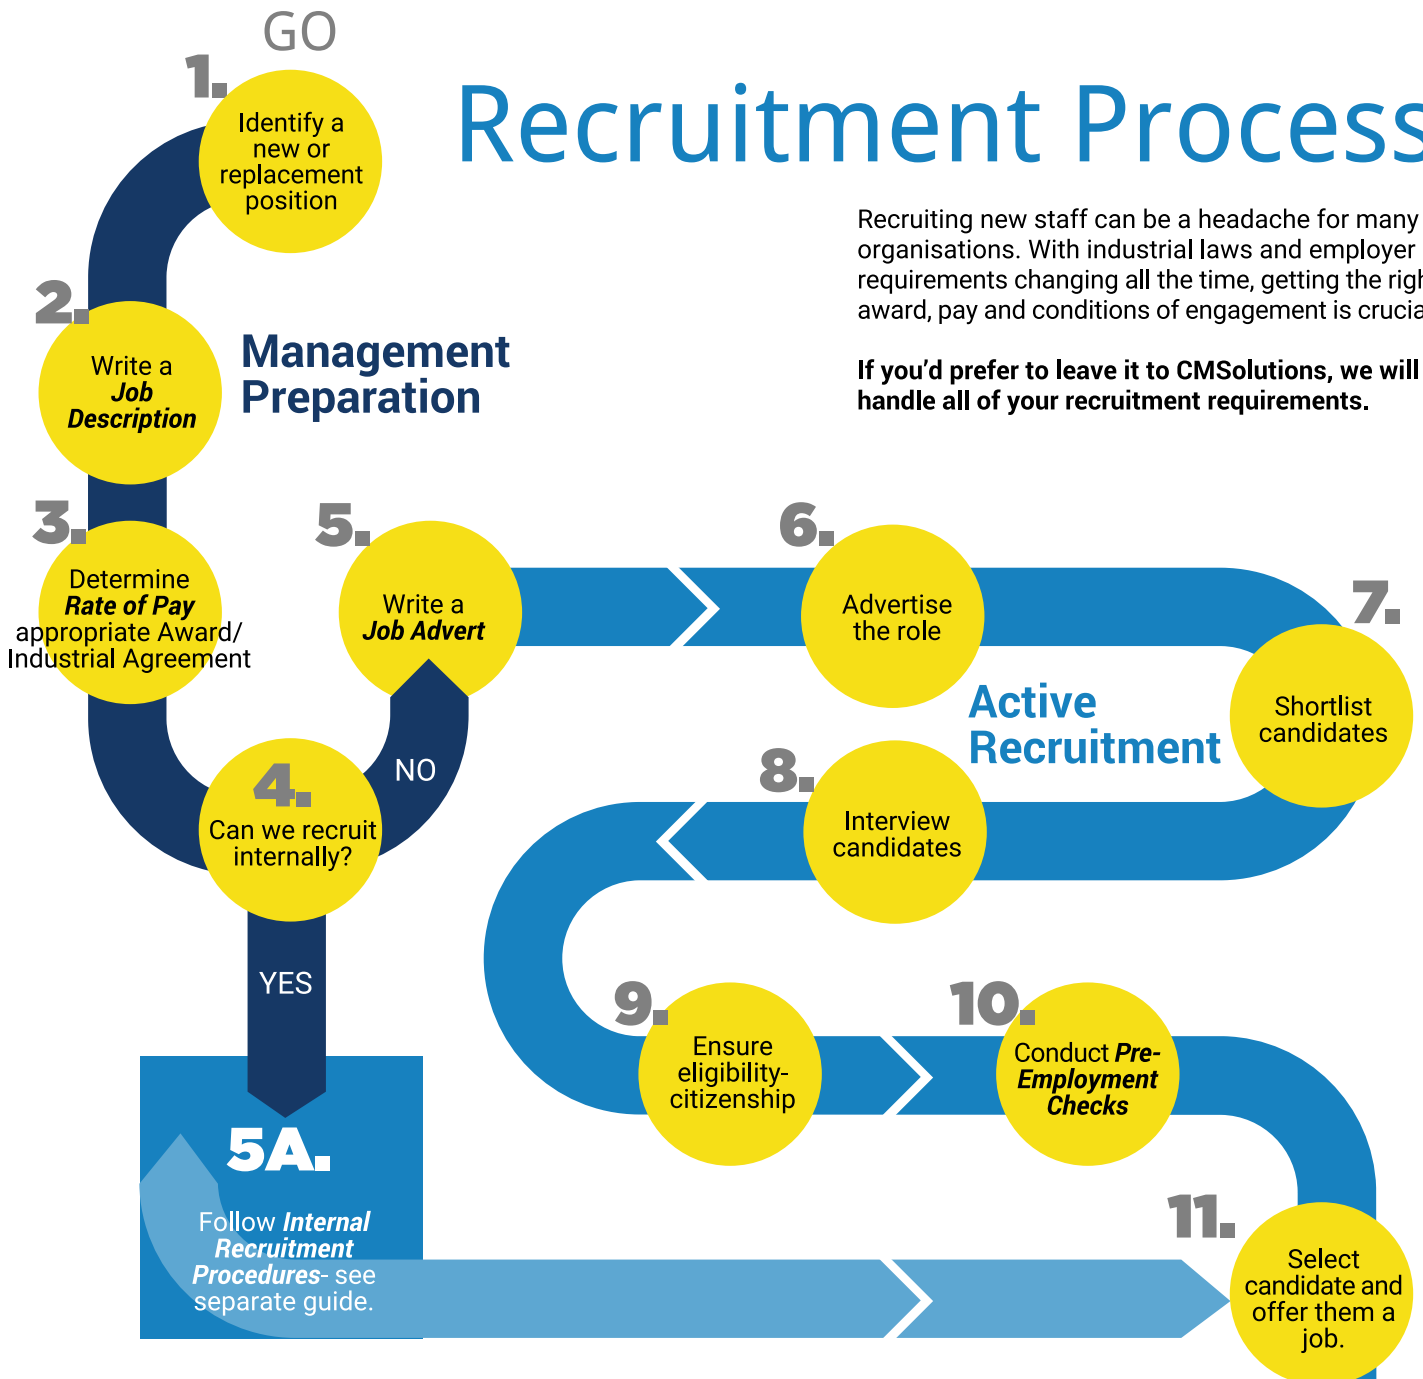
GO

Recruitment Process

Recruiting new staff can be a headache for many organisations. With industrial laws and employer requirements changing all the time, getting the righ award, pay and conditions of engagement is crucia

If you'd prefer to leave it to CMSolutions, we will handle all of your recruitment requirements.

1. Identify a new or replacement position

2. Write a Job Description

Management Preparation

3. Determine Rate of Pay appropriate Award/ Industrial Agreement

4. Can we recruit internally?

NO

YES

5. Write a Job Advert

5A. Follow Internal Recruitment Procedures- see separate guide.

6. Advertise the role

7. Shortlist candidates

Active Recruitment

8. Interview candidates

9. Ensure eligibility-citizenship

10. Conduct Pre-Employment Checks

11. Select candidate and offer them a job.